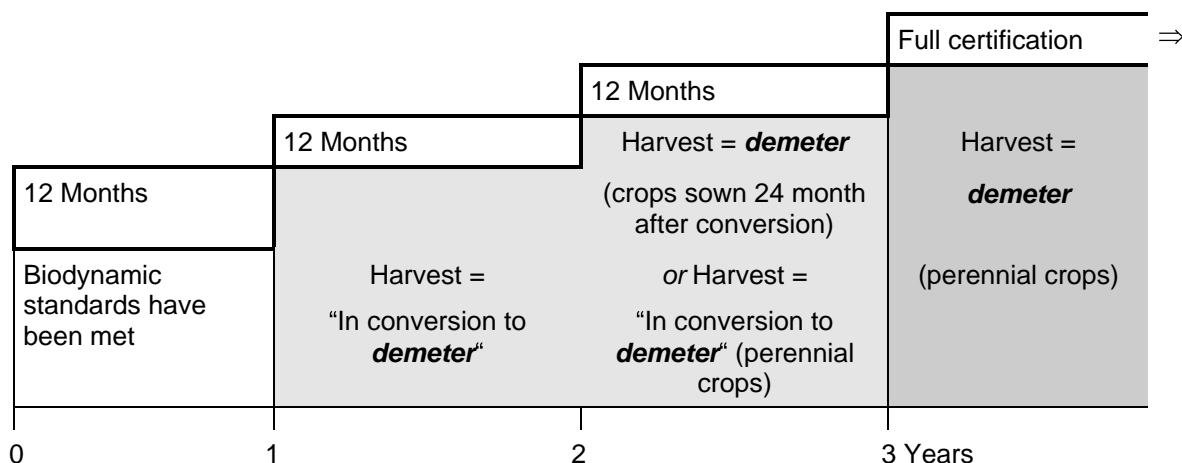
Full certification ⇒

12 Months

12 Months

12 Months

Biodynamic standards have been met

Harvest =

“In conversion to ***demeter***“

Harvest = ***demeter***

(crops sown 24 month after conversion)

*or* Harvest =

“In conversion to ***demeter***“ (perennial crops)

Harvest =

***demeter***

(perennial crops)

0

1

2

3 Years